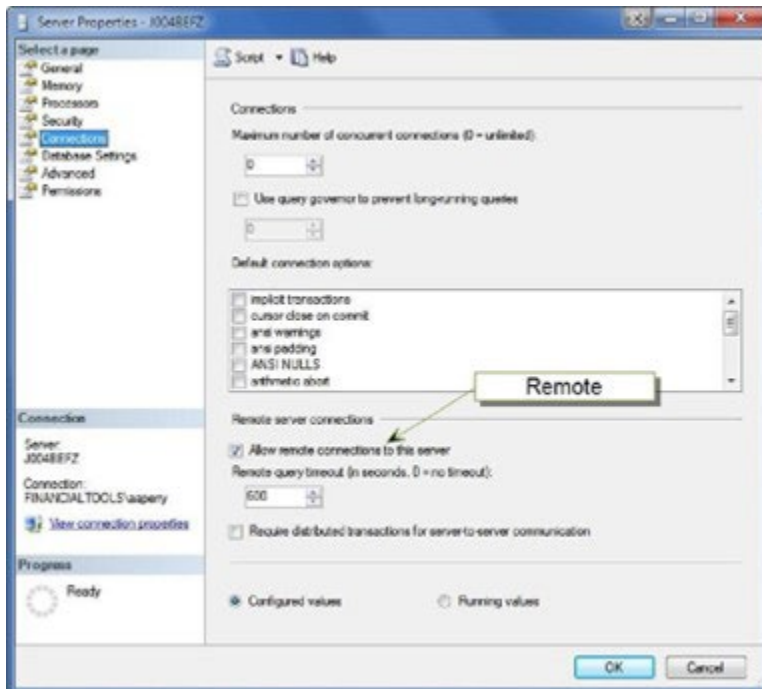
Server Properties - J0048EFZ

Select a page
General
Memory
Processors
Security
Connections
Database Settings
Advanced
Permissions

Script Help

Connections

Maximum number of concurrent connections (0 = unlimited):

0

Use query governor to prevent long-running queries

0

Default connection options:

implicit transactions
cursor close on commit
ansi warnings
ansi padding
ANSI NULLS
arithmetic abort

Remote

Remote server connections

Allow remote connections to this server

Remote query timeout (in seconds, 0 = no timeout):

600

Require distributed transactions for server-to-server communication

Connection

Server:
J0048EFZ

Connection:
FINANCIALTOOLS\aapery

View connection properties

Progress

Ready

Configured values

Running values

OK

Cancel